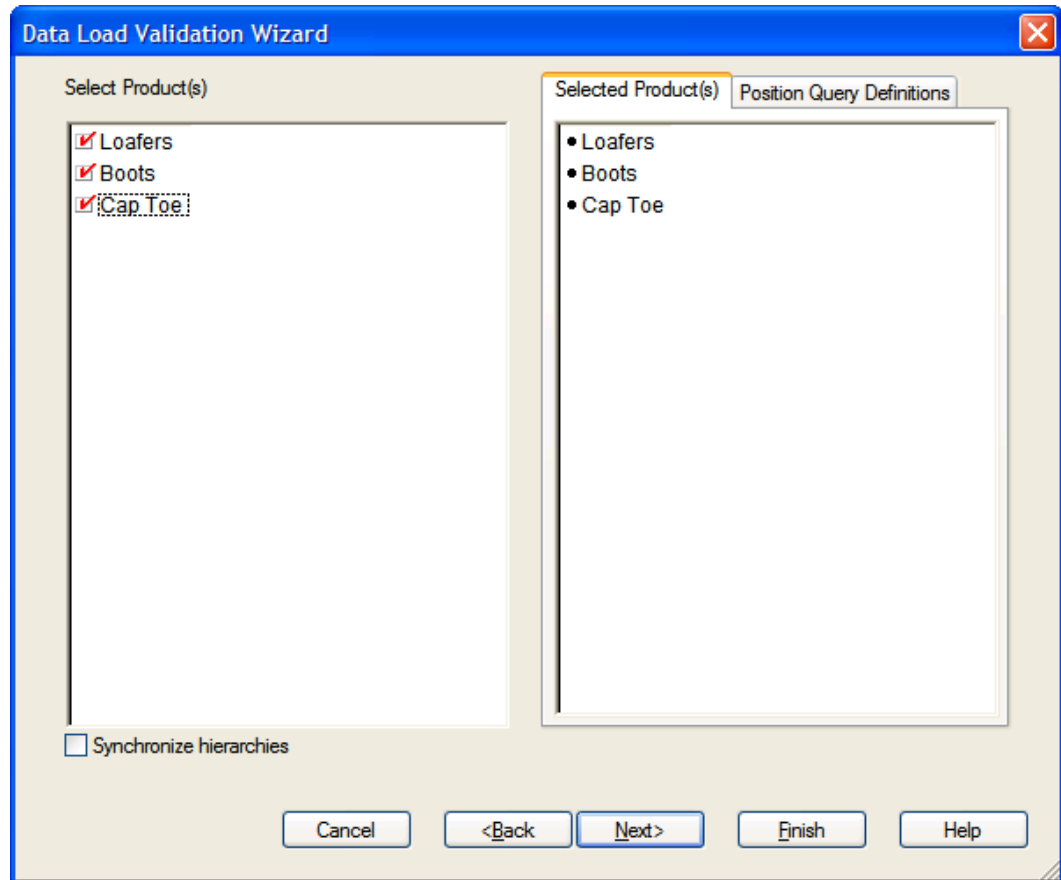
Data Load Validation Wizard

Select Product(s)

Loafers
Boots
Cap Toe

Selected Product(s) | Position Query Definitions

• Loafers
• Boots
• Cap Toe

Synchronize hierarchies

Cancel | <Back | Next> | Finish | Help